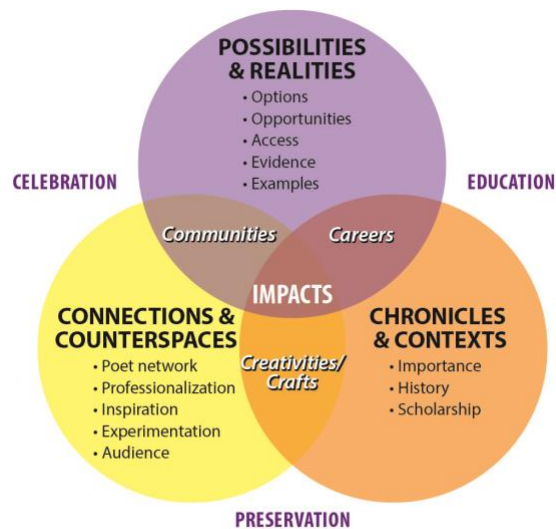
POSSIBILITIES & REALITIES
• Options
• Opportunities
• Access
• Evidence
• Examples

CELEBRATION

EDUCATION

Communities

Careers

IMPACTS

CONNECTIONS & COUNTERSPACES
• Poet network
• Professionalization
• Inspiration
• Experimentation
• Audience

Creativities/ Crafts

CHRONICLES & CONTEXTS
• Importance
• History
• Scholarship

PRESERVATION